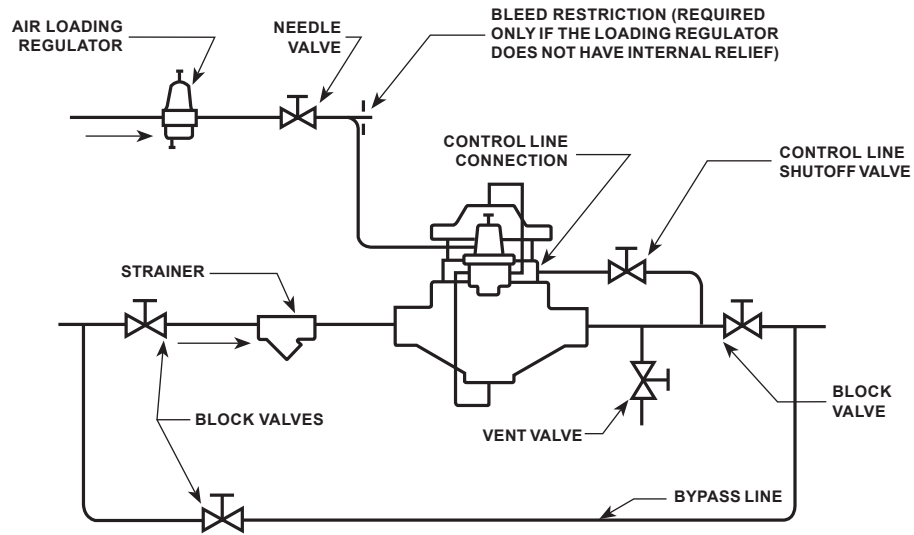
AIR LOADING REGULATOR

NEEDLE VALVE

BLEED RESTRICTION (REQUIRED ONLY IF THE LOADING REGULATOR DOES NOT HAVE INTERNAL RELIEF)

CONTROL LINE CONNECTION

CONTROL LINE SHUTOFF VALVE

STRAINER

BLOCK VALVES

VENT VALVE

BLOCK VALVE

BYPASS LINE